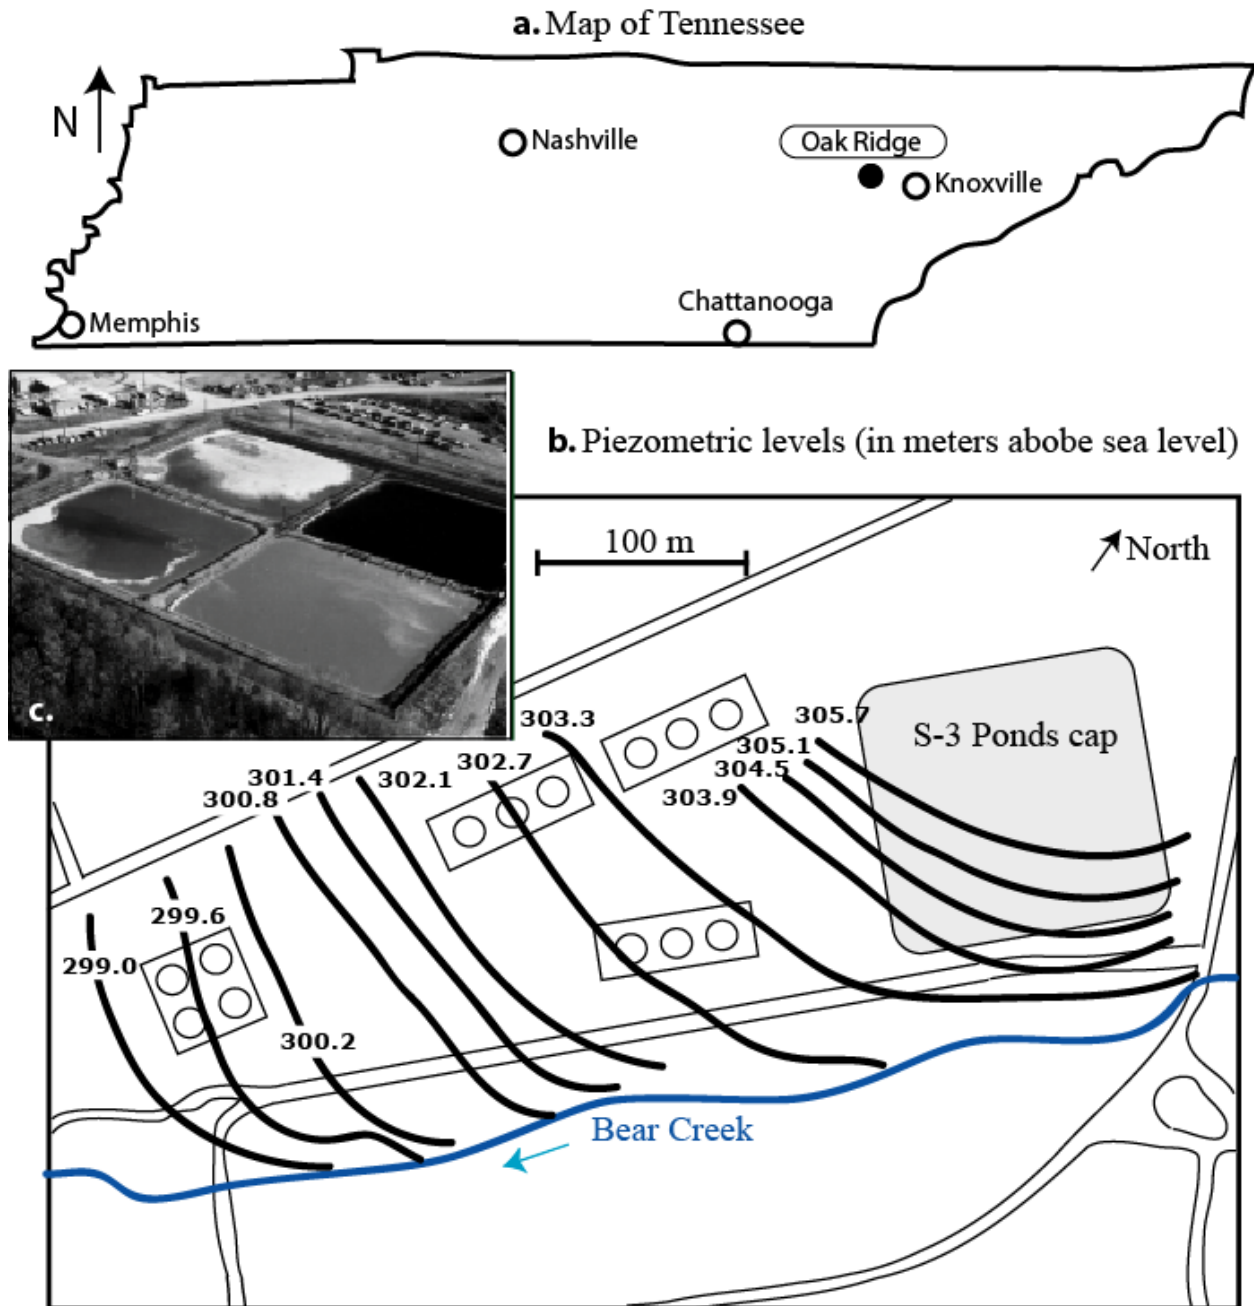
a. Map of Tennessee

N

Nashville

Oak Ridge

Knoxville

Memphis

Chattanooga

c.

b. Piezometric levels (in meters abobe sea level)

100 m

North

S-3 Ponds cap

305.7

305.1

304.5

303.9

303.3

302.7

302.1

301.4

300.8

299.6

299.0

300.2

Bear Creek